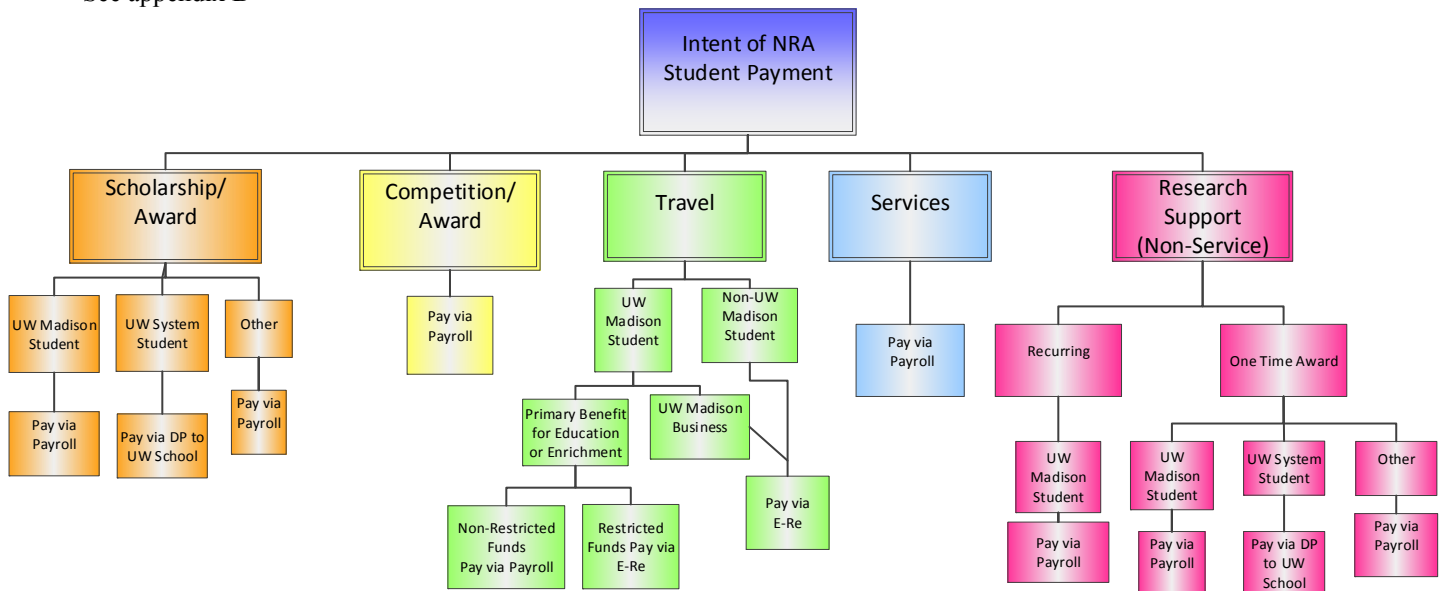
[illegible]

Intent of NRA Student Payment

Scholarship/ Award

UW Madison Student

Pay via Payroll

UW System Student

Pay via DP to UW School

Other

Pay via Payroll

Competition/ Award

Pay via Payroll

Travel

UW Madison Student

Primary Benefit for Education or Enrichment

Non-Restricted Funds Pay via Payroll

Restricted Funds Pay via E-Re

UW Madison Business

Non-UW Madison Student

Pay via E-Re

Services

Pay via Payroll

Research Support (Non-Service)

Recurring

UW Madison Student

Pay via Payroll

One Time Award

UW Madison Student

Pay via Payroll

UW System Student

Pay via DP to UW School

Other

Pay via Payroll